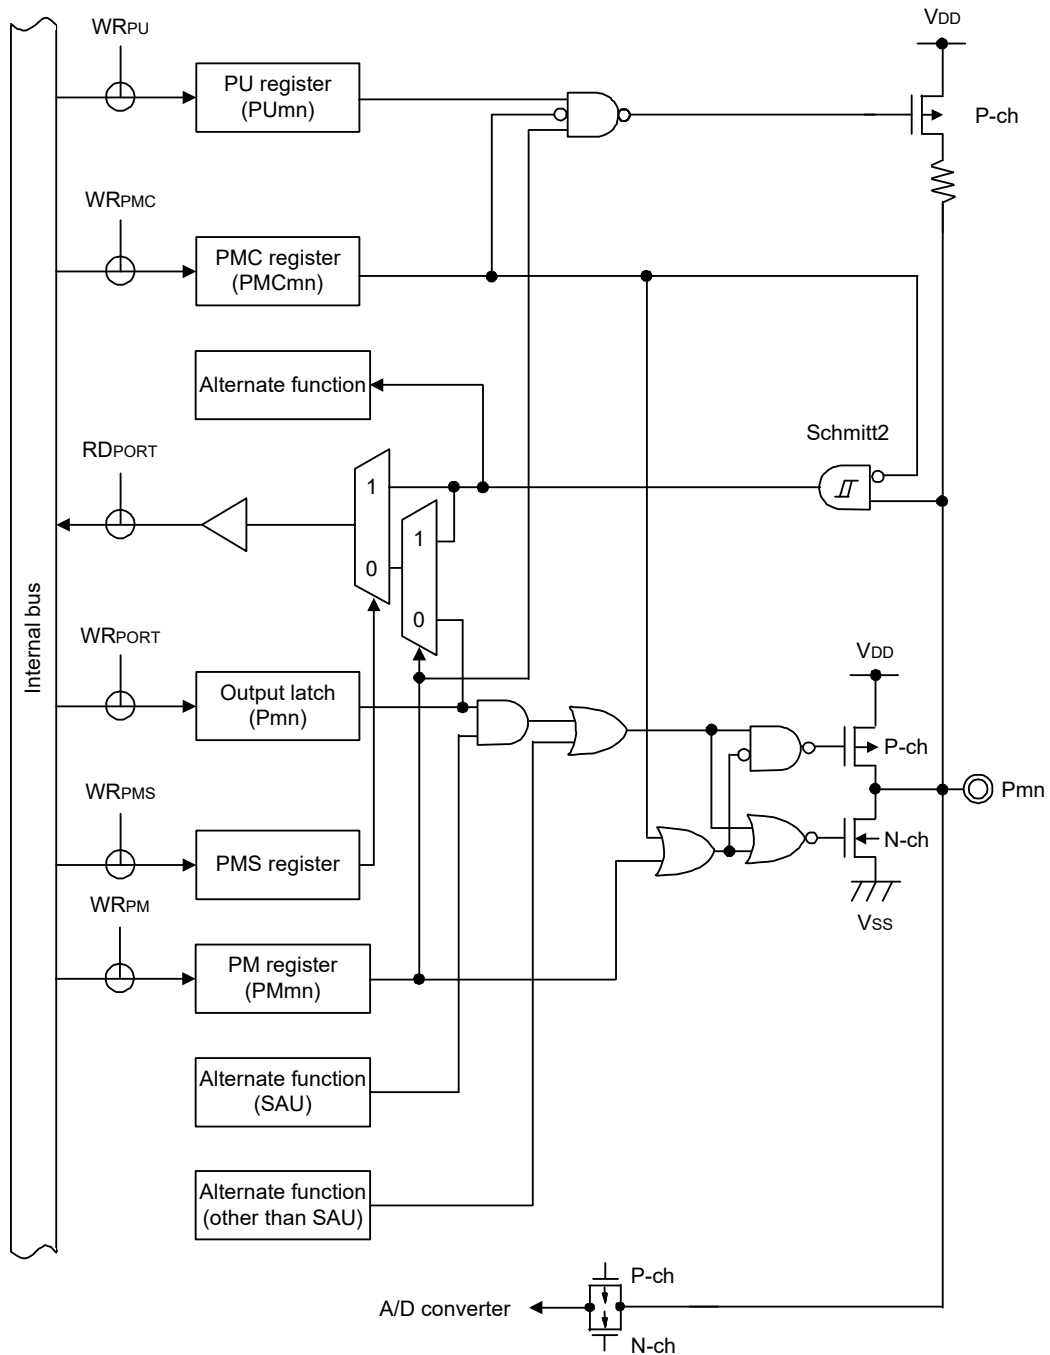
$WR_{PU}$

PU register (PUmn)

$V_{DD}$

P-ch

$WR_{PMC}$

PMC register (PMCmn)

Alternate function

Schmitt2

$RD_{PORT}$

1

0

1

0

Internal bus

$WR_{PORT}$

Output latch (Pmn)

$V_{DD}$

P-ch

Pmn

$WR_{PMS}$

PMS register

N-ch

$V_{SS}$

$WR_{PM}$

PM register (PMmn)

Alternate function (SAU)

Alternate function (other than SAU)

P-ch

A/D converter

N-ch